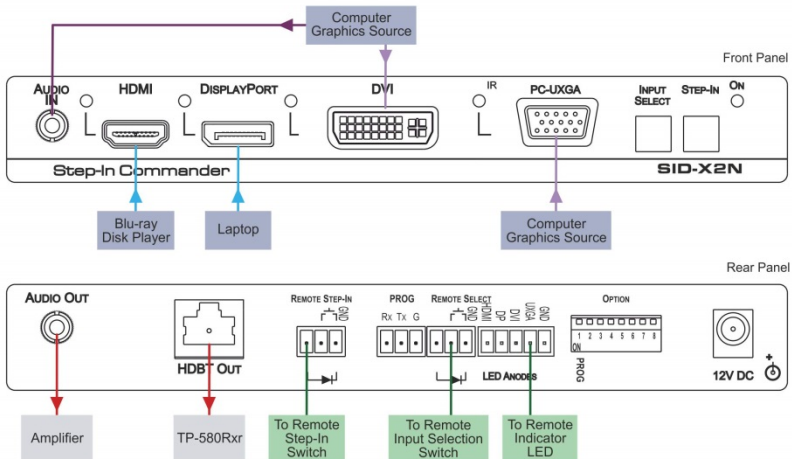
Computer Graphics Source

Front Panel

AUDIO IN

HDMI

DISPLAYPORT

DVI

IR

PC-UXGA

INPUT SELECT

STEP-IN

ON

Step-In Commander

SID-X2N

Blu-ray Disk Player

Laptop

Computer Graphics Source

Rear Panel

AUDIO OUT

HDBT OUT

REMOTE STEP-IN

GND

PROG

Rx Tx G

REMOTE SELECT

GND

HDMI DP DVI UXGA GND

OPTION

ON 1 2 3 4 5 6 7 8

PROG

LED ANODES

12V DC

Amplifier

TP-580Rxr

To Remote Step-In Switch

To Remote Input Selection Switch

To Remote Indicator LED